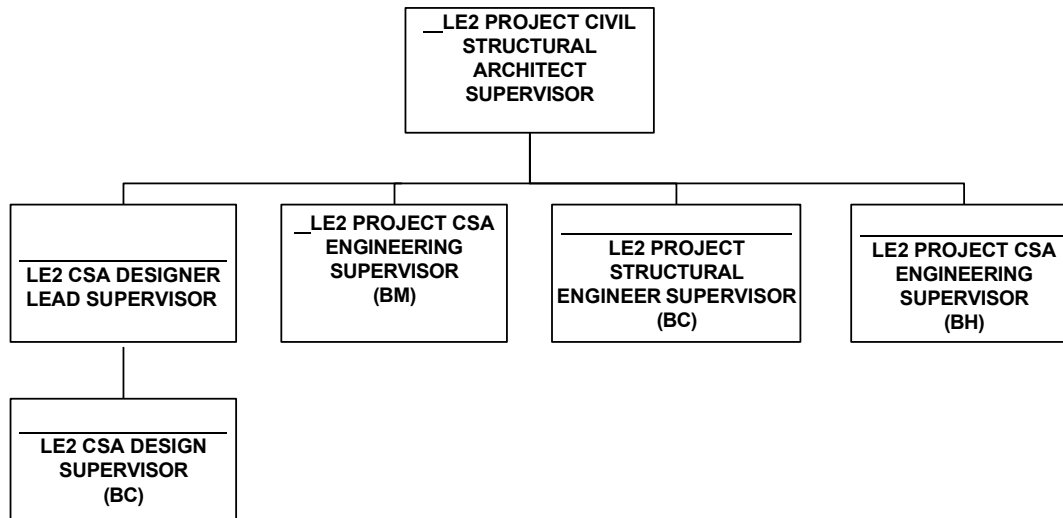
LE2 PROJECT CIVIL STRUCTURAL ARCHITECT SUPERVISOR

LE2 CSA DESIGNER LEAD SUPERVISOR

LE2 PROJECT CSA ENGINEERING SUPERVISOR (BM)

LE2 PROJECT STRUCTURAL ENGINEER SUPERVISOR (BC)

LE2 PROJECT CSA ENGINEERING SUPERVISOR (BH)

LE2 CSA DESIGN SUPERVISOR (BC)